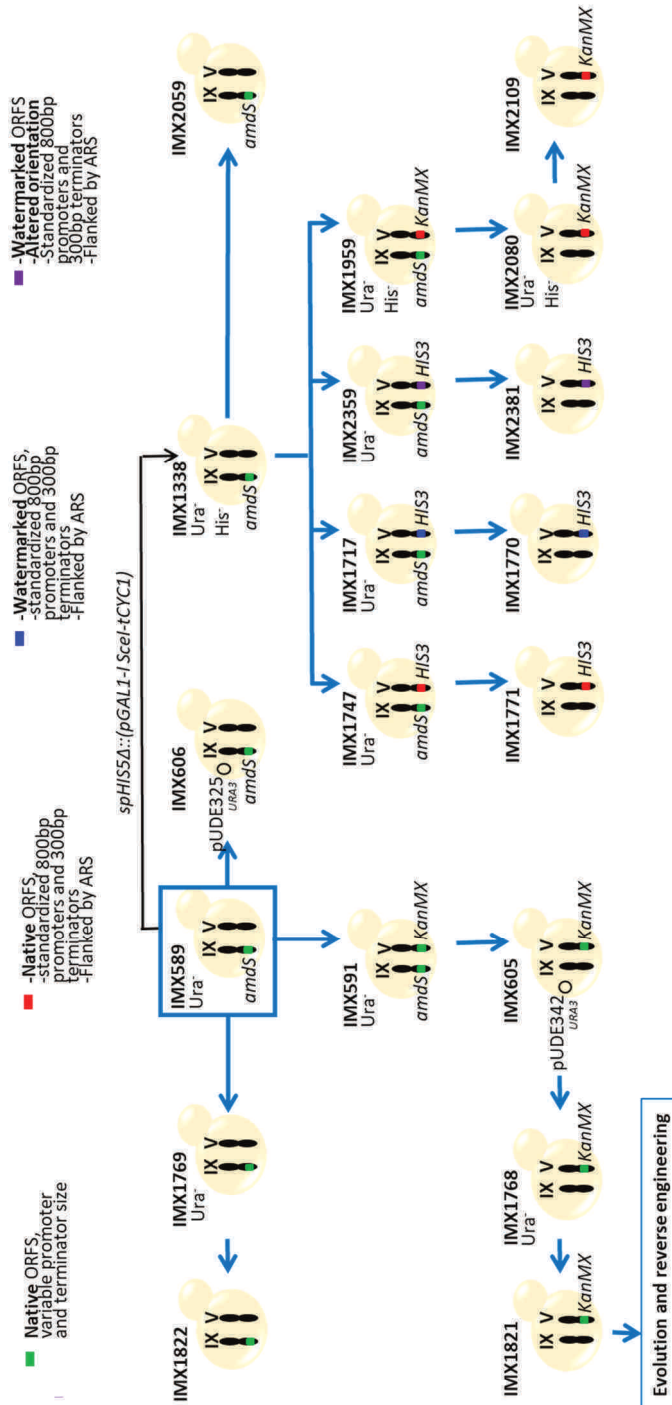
Native ORFs, variable promoter and terminator size

-Native ORFs, -standardized 800bp promoters and 300bp terminators -Flanked by ARS

-Watermarked ORFs, -standardized 800bp promoters and 300bp terminators -Flanked by ARS

-Watermarked ORFs -Altered orientation -Standardized 800bp promoters and 300bp terminators -Flanked by ARS

IMX1822 IX V

IMX1769 Ura⁻ IX V

IMX589 Ura⁻ IX V amdS

IMX606 pUDE325 URA3 IX V amdS

spHIS5Δ::(pGAL1-I SceI-tCYC1)

IMX1338 Ura⁻ His⁻ IX V amdS

IMX2059 IX V amdS

IMX591 Ura⁻ IX V amdS KanMX

IMX605 pUDE342 URA3 IX V KanMX

IMX1768 Ura⁻ IX V KanMX

IMX1821 IX V KanMX

Evolution and reverse engineering

IMX1747 Ura⁻ IX V amdS HIS3

IMX1771 IX V HIS3

IMX1717 Ura⁻ IX V amdS HIS3

IMX1770 IX V HIS3

IMX2359 Ura⁻ IX V amdS HIS3

IMX2381 IX V HIS3

IMX1959 Ura⁻ His⁻ IX V amdS KanMX

IMX2080 Ura⁻ His⁻ IX V KanMX

IMX2109 IX V KanMX